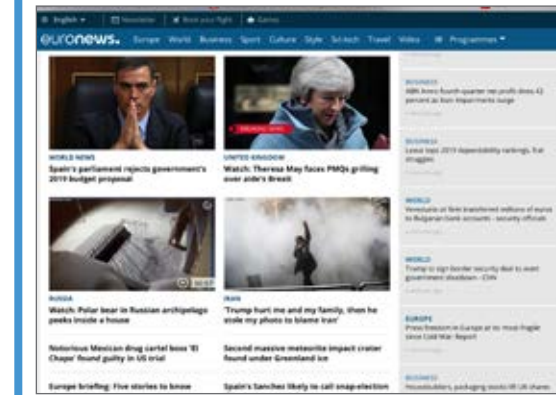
English | Newsletter | Book your flight | Games

euronews. Europe World Business Sport Culture Style Sci-tech Travel Video Programmes

BREAKING NEWS

WORLD NEWS
Spain's parliament rejects government's 2019 budget proposal

UNITED KINGDOM
Watch: Theresa May faces PMQs grilling over aide's Brexit

BUSINESS
ABN Amro fourth quarter net profit dives 42 percent as loan impairments surge

BUSINESS
Latest Vaps 2019 dependability rankings, five struggles

WORLD
Venezuela at firm transferred millions of euros to Bulgarian bank accounts - security officials

RUSSIA
Watch: Polar bear in Russian archipelago peeks inside a house

IRAN
'Trump hurt me and my family, then he stole my photo to blame Iran'

WORLD
Trump to sign border security deal to avert government shutdown - CNN

Notorious Mexican drug cartel boss 'El Chapo' found guilty in US trial

Second massive meteorite impact crater found under Greenland ice

EUROPE
Press freedom in Europe at its most fragile since Cold War: Report

Europe briefing: Five stories to know

Spain's Sanchez likely to call snap-election

BUSINESS
Housebuilders, packaging boosts UK shares